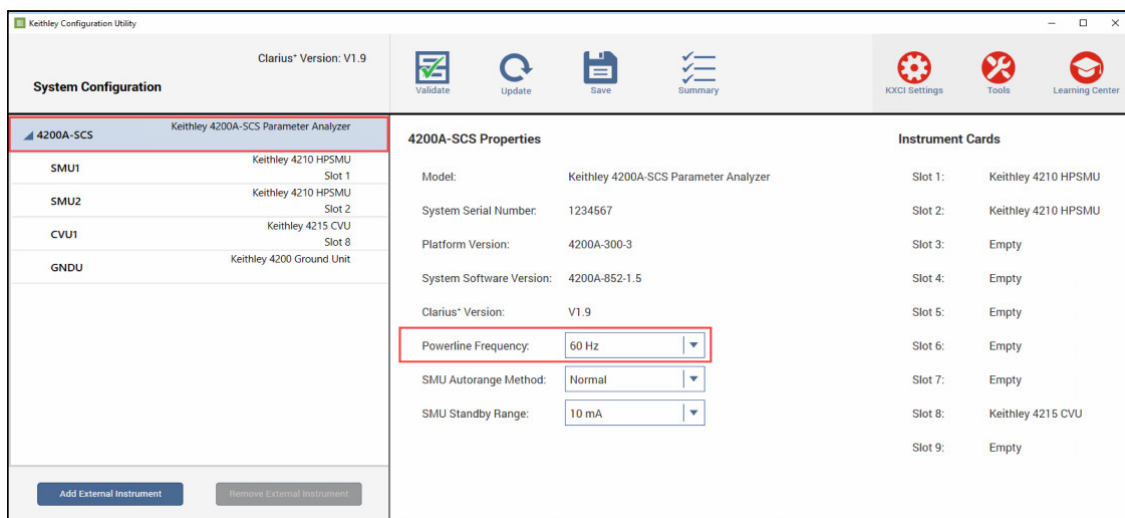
Keithley Configuration Utility

System Configuration

Clarius⁺ Version: V1.9

Validate
Update
Save
Summary
KXCI Settings
Tools
Learning Center

4200A-SCS
Keithley 4200A-SCS Parameter Analyzer

SMU1
Keithley 4210 HPSMU
Slot 1

SMU2
Keithley 4210 HPSMU
Slot 2

CVU1
Keithley 4215 CVU
Slot 8

GNDU
Keithley 4200 Ground Unit

Add External Instrument
Remove External Instrument

4200A-SCS Properties

| | |
|---|---|
| Model: | Keithley 4200A-SCS Parameter Analyzer |
| System Serial Number: | 1234567 |
| Platform Version: | 4200A-300-3 |
| System Software Version: | 4200A-852-1.5 |
| Clarius⁺ Version: | V1.9 |
| Powerline Frequency: | 60 Hz |
| SMU Autorange Method: | Normal |
| SMU Standby Range: | 10 mA |

Instrument Cards

| | |
|---|---|
| Slot 1: | Keithley 4210 HPSMU |
| Slot 2: | Keithley 4210 HPSMU |
| Slot 3: | Empty |
| Slot 4: | Empty |
| Slot 5: | Empty |
| Slot 6: | Empty |
| Slot 7: | Empty |
| Slot 8: | Keithley 4215 CVU |
| Slot 9: | Empty |